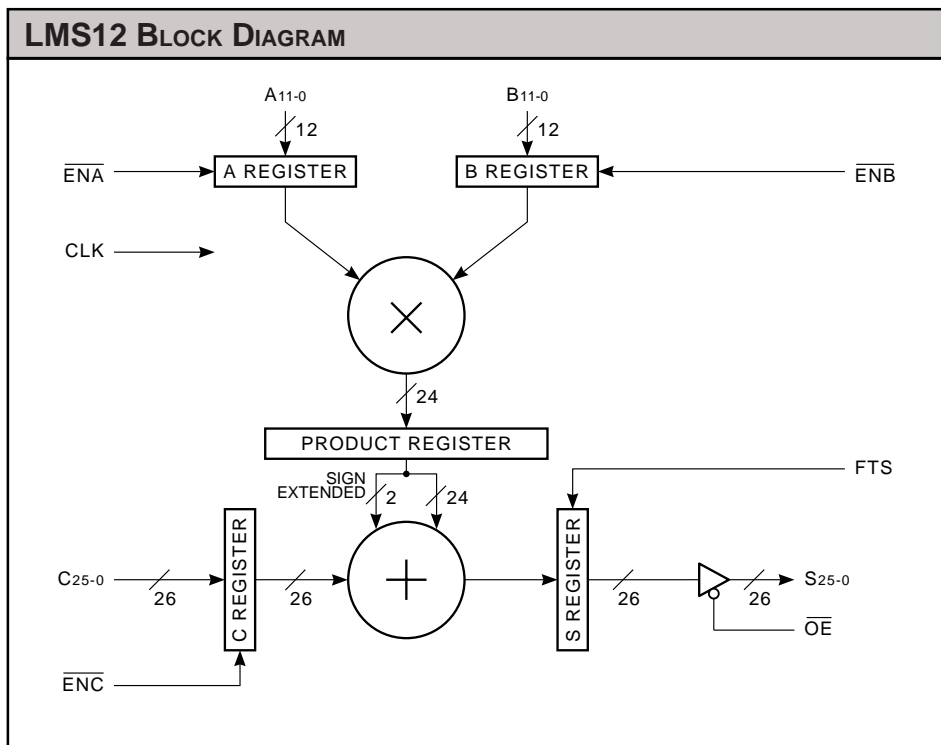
LMS12 Block Diagram

$A_{11-0}$

12

$B_{11-0}$

12

$\overline{ENA}$

A REGISTER

B REGISTER

$\overline{ENB}$

CLK

24

PRODUCT REGISTER

FTS

SIGN EXTENDED

2

24

$C_{25-0}$

26

C REGISTER

26

S REGISTER

26

26

$S_{25-0}$

$\overline{OE}$

$\overline{ENC}$